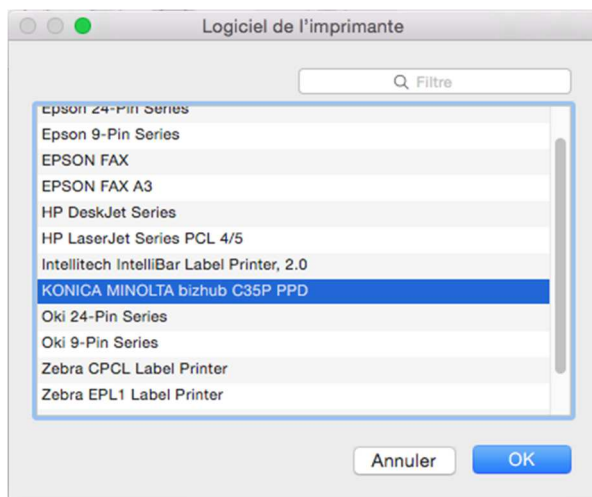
Logiciel de l'imprimante

Filtre

Epson 24-Pin Series
Epson 9-Pin Series
EPSON FAX
EPSON FAX A3
HP DeskJet Series
HP LaserJet Series PCL 4/5
Intellitech IntelliBar Label Printer, 2.0
KONICA MINOLTA bizhub C35P PPD
Oki 24-Pin Series
Oki 9-Pin Series
Zebra CPCL Label Printer
Zebra EPL1 Label Printer

Annuler
OK